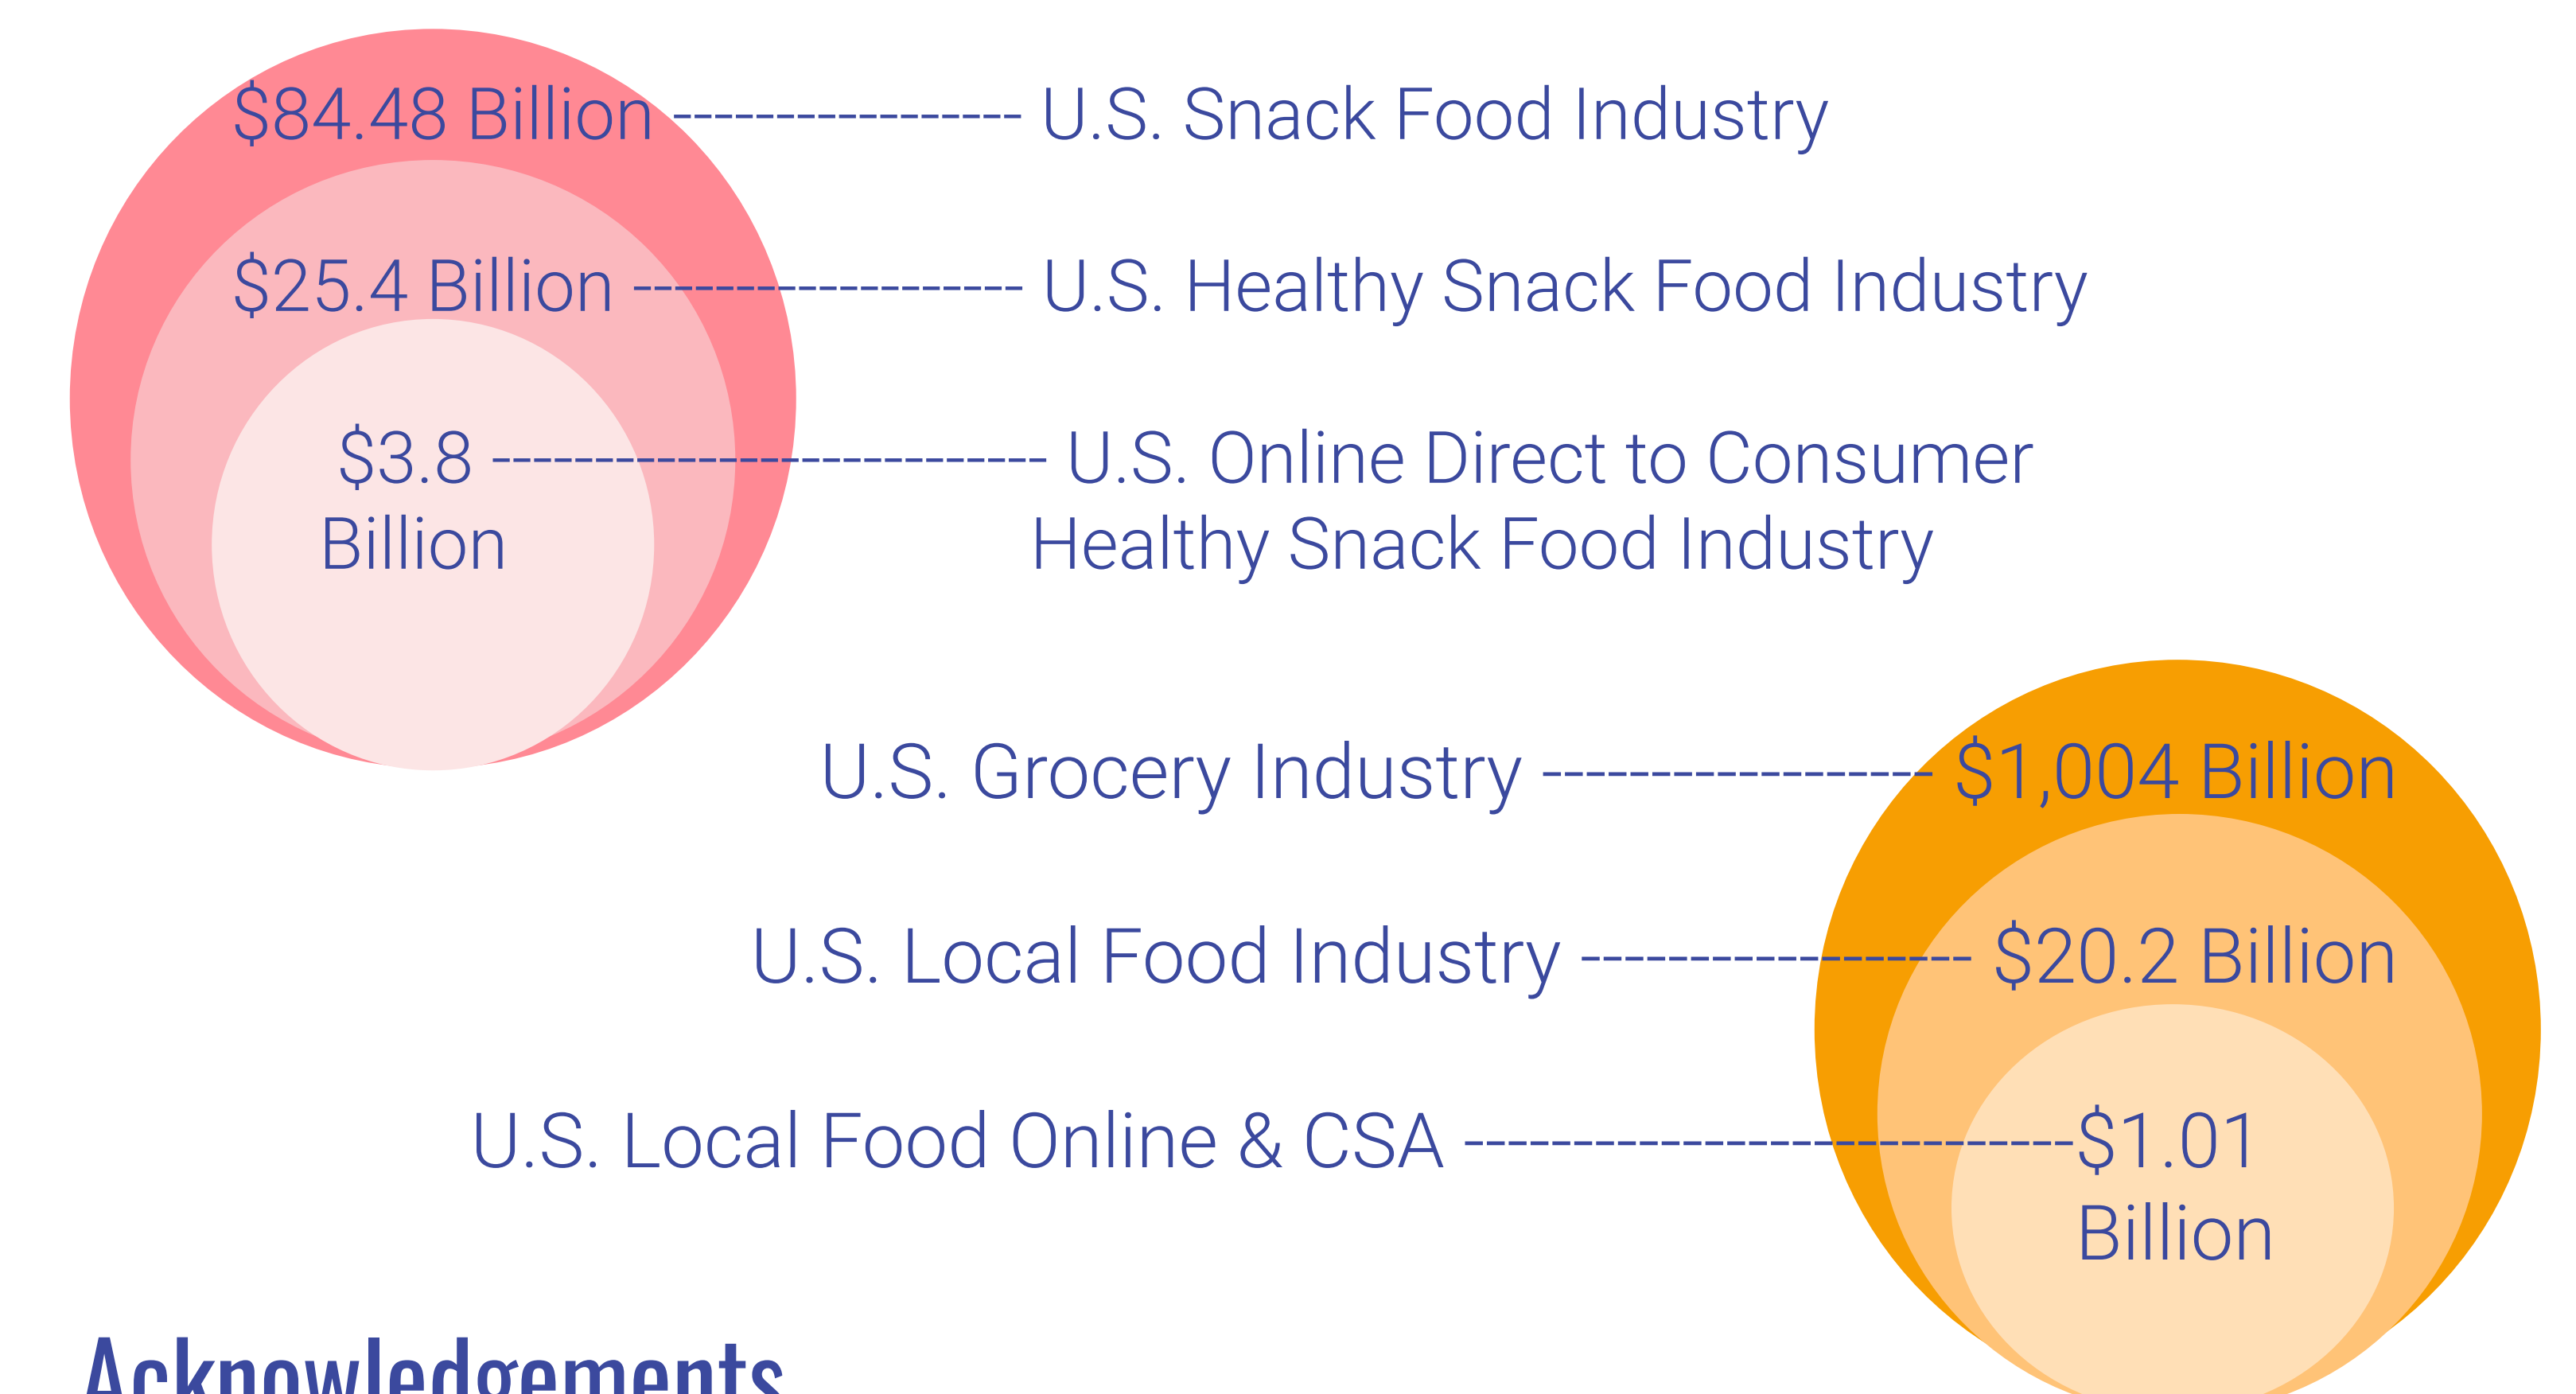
$84.48 Billion ---------------- U.S. Snack Food Industry

$25.4 Billion ------------------ U.S. Healthy Snack Food Industry

$3.8 Billion -------------------------- U.S. Online Direct to Consumer Healthy Snack Food Industry

U.S. Grocery Industry ------------------ $1,004 Billion

U.S. Local Food Industry ------------------ $20.2 Billion

U.S. Local Food Online & CSA ---------------------------- $1.01 Billion

Acknowledgements